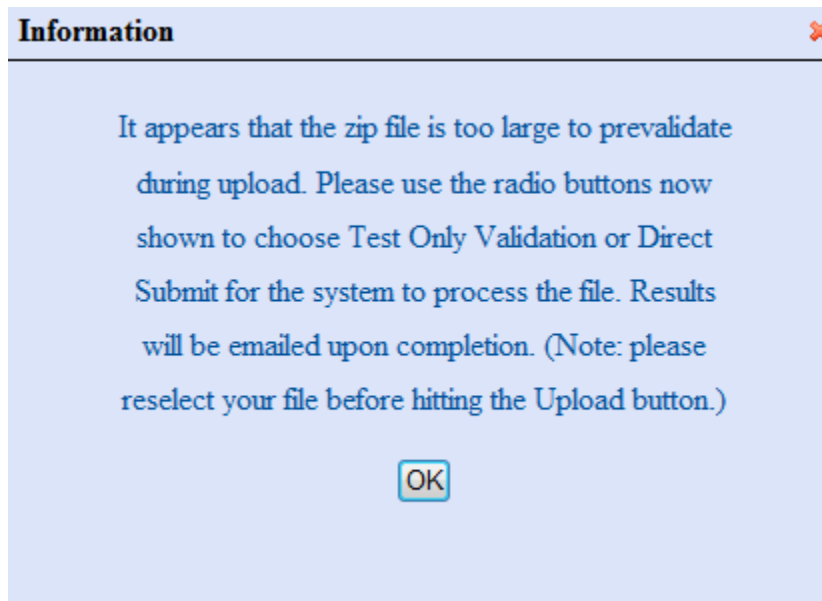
Information

It appears that the zip file is too large to prevalidate during upload. Please use the radio buttons now shown to choose Test Only Validation or Direct Submit for the system to process the file. Results will be emailed upon completion. (Note: please reselect your file before hitting the Upload button.)

OK